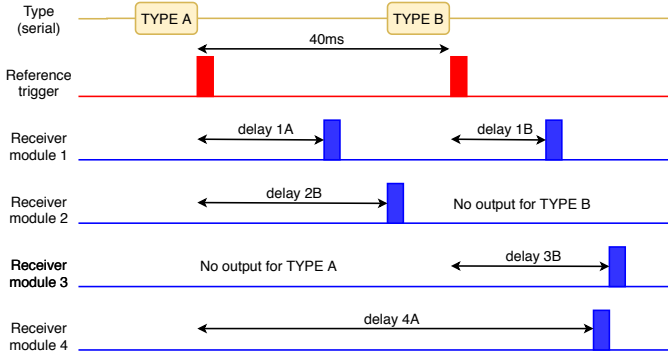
Type (serial)
TYPE A
TYPE B
40ms
Reference trigger
Receiver module 1
delay 1A
delay 1B
Receiver module 2
delay 2B
No output for TYPE B
Receiver module 3
No output for TYPE A
delay 3B
Receiver module 4
delay 4A